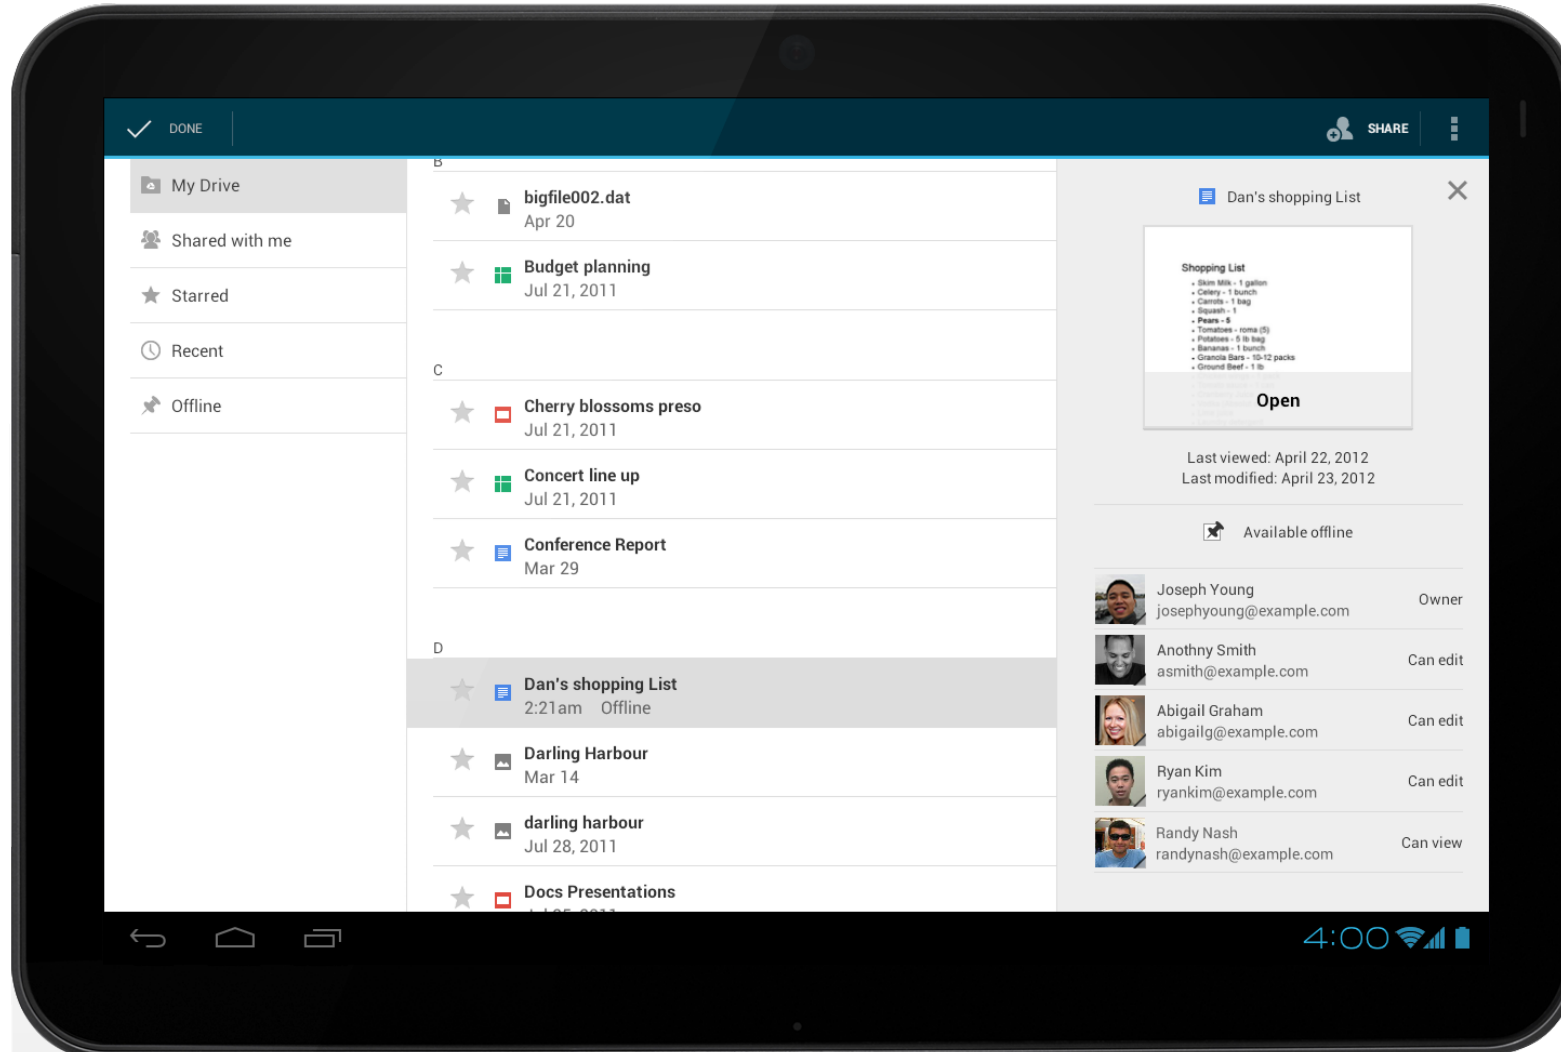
DONE

SHARE

My Drive

Shared with me

Starred

Recent

Offline

B

bigfile002.dat
Apr 20

Budget planning
Jul 21, 2011

C

Cherry blossoms preso
Jul 21, 2011

Concert line up
Jul 21, 2011

Conference Report
Mar 29

D

Dan's shopping List
2:21am Offline

Darling Harbour
Mar 14

darling harbour
Jul 28, 2011

Docs Presentations
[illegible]

Dan's shopping List

Shopping List
• Skim Milk - 1 gallon
• Celery - 1 bunch
• Carrots - 1 bag
• Squash - 1
• Pears - 5
• Tomatoes - roma (5)
• Potatoes - 5 lb bag
• Bananas - 1 bunch
• Granola Bars - 10-12 packs
• Ground Beef - 1 lb
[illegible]

Open

Last viewed: April 22, 2012
Last modified: April 23, 2012

Available offline

Joseph Young
josephyoung@example.com
Owner

Anothny Smith
asmith@example.com
Can edit

Abigail Graham
abigailg@example.com
Can edit

Ryan Kim
ryankim@example.com
Can edit

Randy Nash
randynash@example.com
Can view

4:00